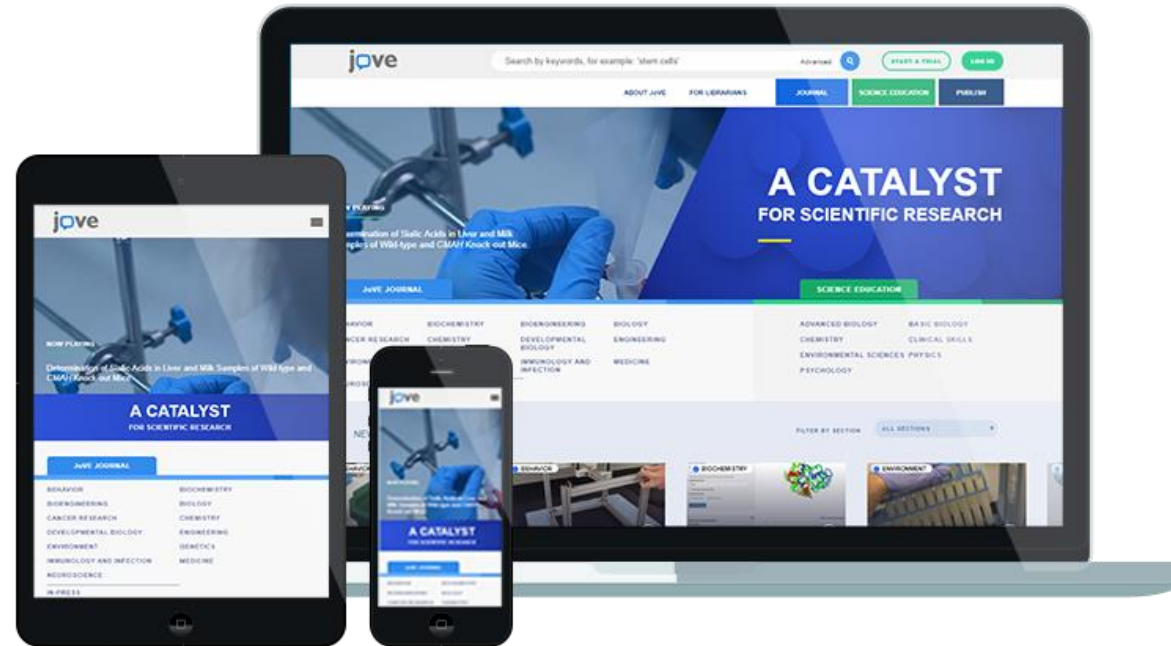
jove

Search by keywords, for example: 'stem cells'

Advanced

START A TRIAL

LOG IN

ABOUT JoVE

FOR LIBRARIANS

JOURNAL

SCIENCE EDUCATION

PUBLISH

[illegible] PLAYING

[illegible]etermination of Sialic Acids in Liver and Milk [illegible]amples of Wild-type and CMAH Knock-out Mice

A CATALYST

FOR SCIENTIFIC RESEARCH

JoVE JOURNAL

SCIENCE EDUCATION

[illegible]EHAVIOR

BIOCHEMISTRY

BIOENGINEERING

BIOLOGY

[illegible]NCER RESEARCH

CHEMISTRY

DEVELOPMENTAL BIOLOGY

ENGINEERING

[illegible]VIRON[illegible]

IMMUNOLOGY AND INFECTION

MEDICINE

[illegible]UROSC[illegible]

ADVANCED BIOLOGY

BASIC BIOLOGY

CHEMISTRY

CLINICAL SKILLS

ENVIRONMENTAL SCIENCES

PHYSICS

PSYCHOLOGY

NE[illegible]

FILTER BY SECTION

ALL SECTIONS

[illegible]HAVIOR

BEHAVIOR

BIOCHEMISTRY

ENVIRONMENT

jove

NOW PLAYING

Determination of Sialic Acids in Liver and Milk Samples of Wild-type and CMAH Knock-out Mice

A CATALYST

FOR SCIENTIFIC RESEARCH

JoVE JOURNAL

BEHAVIOR

BIOCHEMISTRY

BIOENGINEERING

BIOLOGY

CANCER RESEARCH

CHEMISTRY

DEVELOPMENTAL BIOLOGY

ENGINEERING

ENVIRONMENT

GENETICS

IMMUNOLOGY AND INFECTION

MEDICINE

NEUROSCIENCE

IN-PRESS

jove

A CATALYST

FOR SCIENTIFIC RESEARCH

JoVE JOURNAL

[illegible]